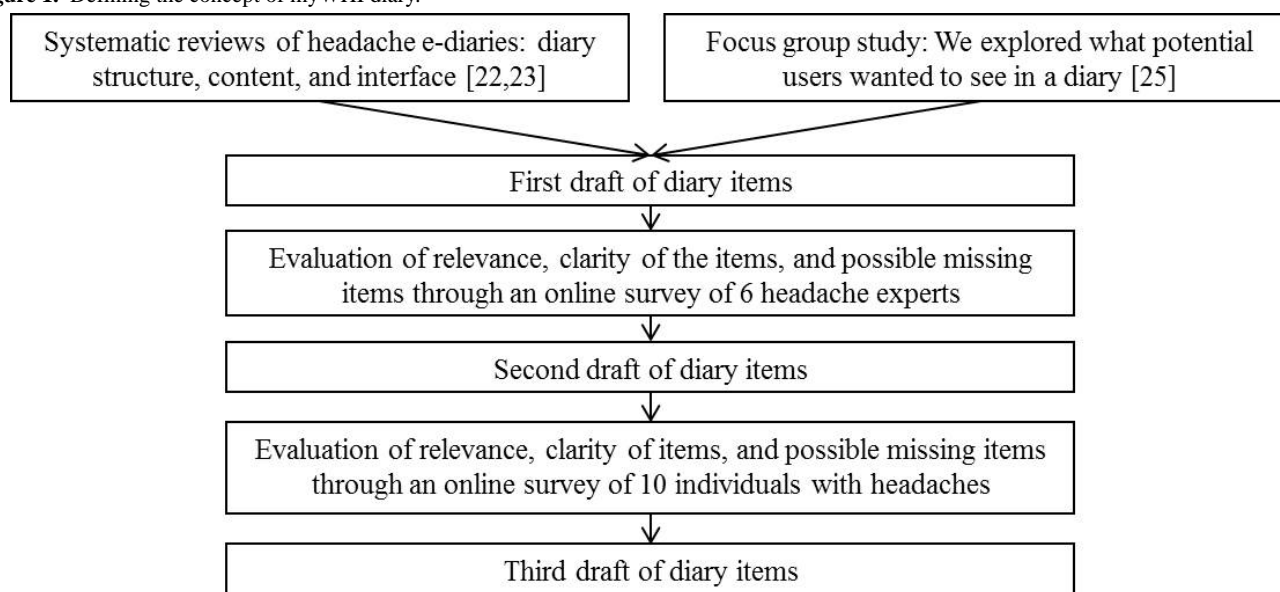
gure 1. Defining the concept of myWHI diary.

Systematic reviews of headache e-diaries: diary structure, content, and interface [22,23]

Focus group study: We explored what potential users wanted to see in a diary [25]

First draft of diary items

Evaluation of relevance, clarity of the items, and possible missing items through an online survey of 6 headache experts

Second draft of diary items

Evaluation of relevance, clarity of items, and possible missing items through an online survey of 10 individuals with headaches

Third draft of diary items